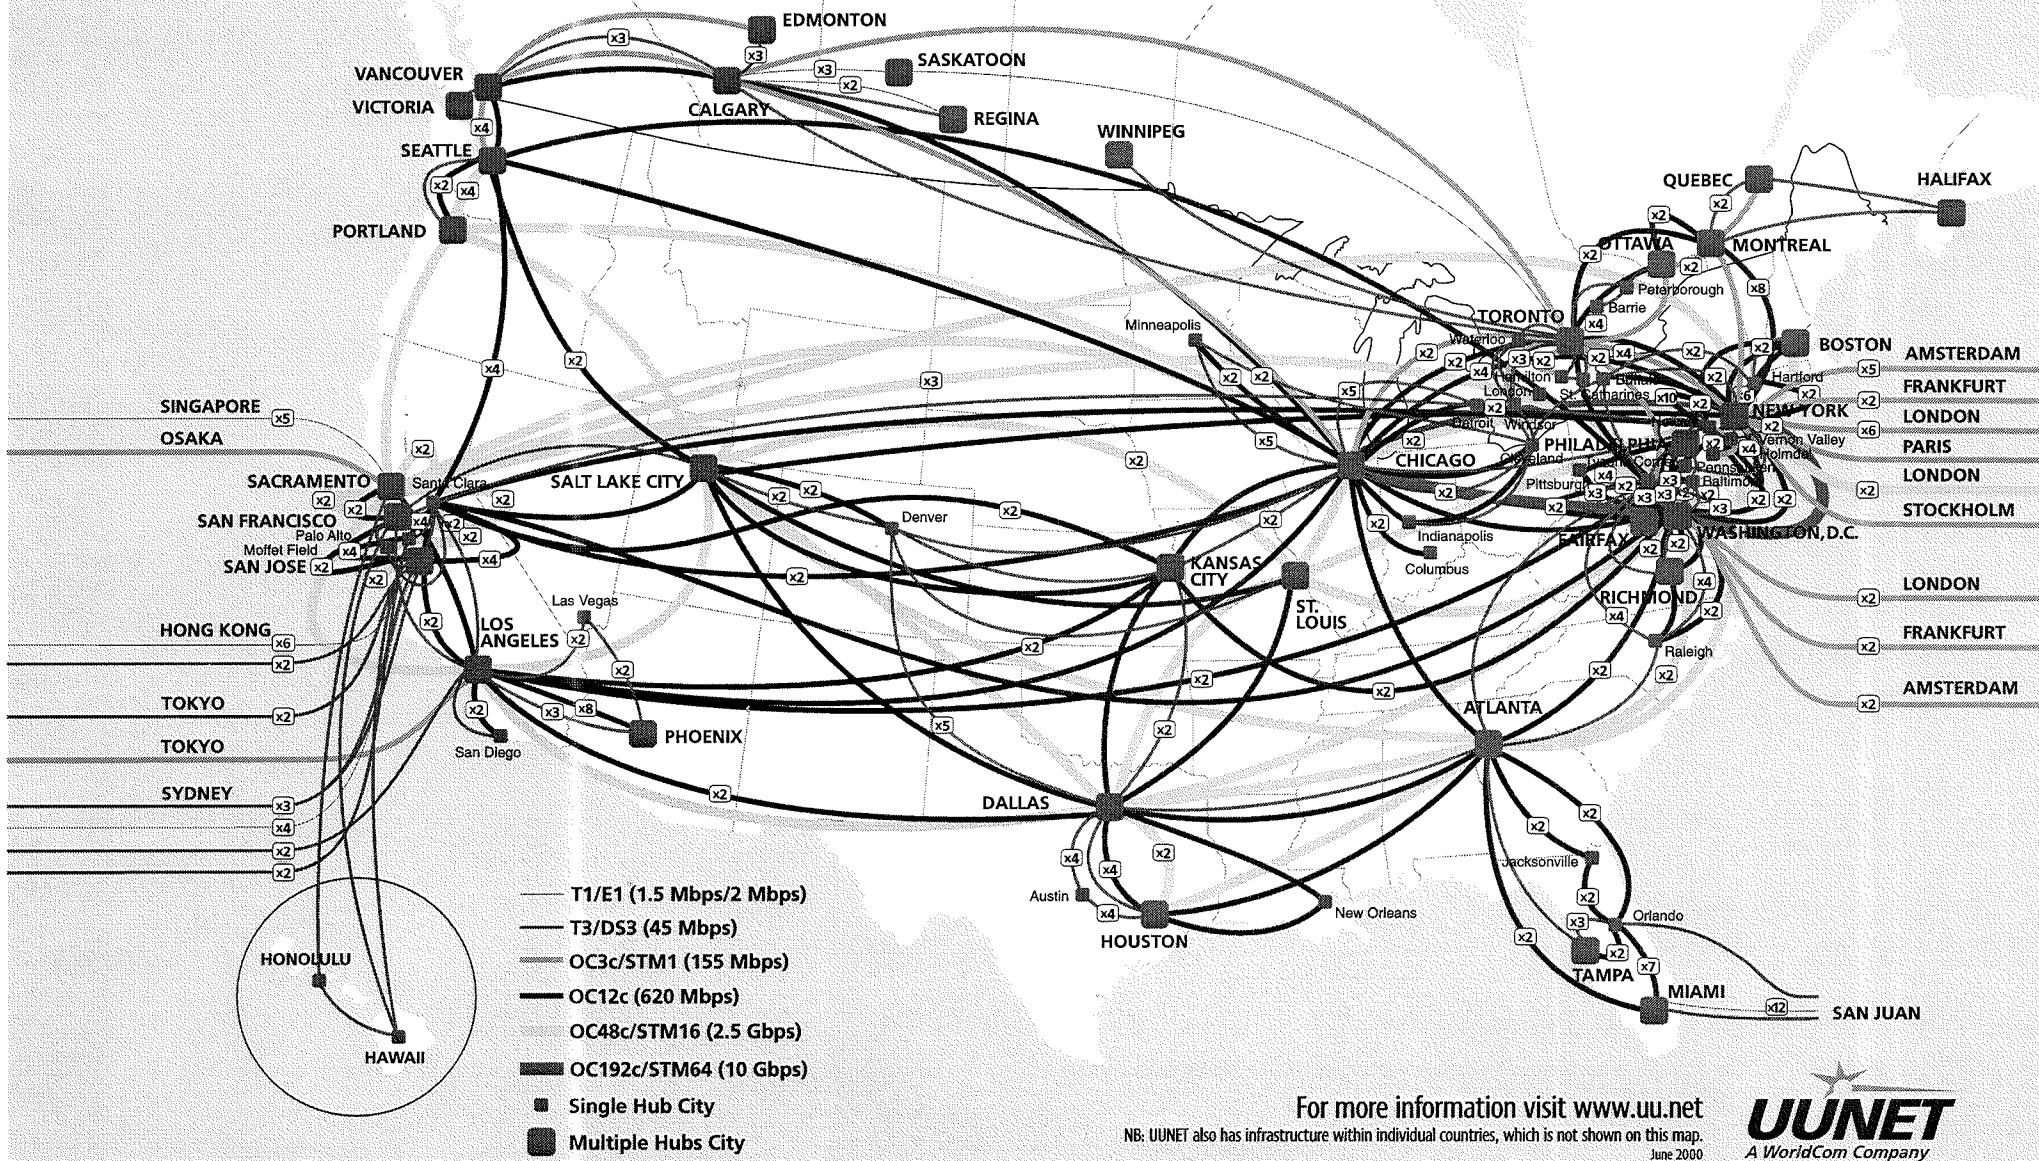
EDMONTON
SASKATOON
VANCOUVER
VICTORIA
CALGARY
REGINA
WINNIPEG
SEATTLE
PORTLAND
QUEBEC
HALIFAX
OTTAWA
MONTREAL
Peterborough
Barrie
TORONTO
BOSTON
AMSTERDAM
FRANKFURT
LONDON
PARIS
LONDON
STOCKHOLM
Minneapolis
Waterloo
Hamilton
London
St. Catharines
Buffalo
Hartford
NEW YORK
Detroit
Windsor
PHILADELPHIA
Vernon Valley
Holmdel
Cleveland
Pittsburgh
Baltimore
CHICAGO
SINGAPORE
OSAKA
SACRAMENTO
Santa Clara
SALT LAKE CITY
SAN FRANCISCO
Palo Alto
Moffet Field
SAN JOSE
Denver
Indianapolis
Columbus
FAIRFAX
WASHINGTON, D.C.
KANSAS CITY
LONDON
RICHMOND
FRANKFURT
HONG KONG
Las Vegas
LOS ANGELES
ST. LOUIS
Raleigh
AMSTERDAM
TOKYO
TOKYO
PHOENIX
San Diego
ATLANTA
SYDNEY
DALLAS
Jacksonville
Austin
New Orleans
Orlando
HOUSTON
TAMPA
MIAMI
SAN JUAN
HONOLULU
HAWAII
x3 x3 x3 x2 x4 x2 x4 x4 x2 x2 x2 x2 x8 x5 x2 x2 x4 x6 x2 x2 x2 x2 x4 x2 x10 x2 x3 x3 x2 x5 x5 x2 x2 x2 x2 x4 x2 x2 x6 x2 x2 x3 x4 x2 x2 x12 x7 x2 x3 x2 x2 x2 x4 x4 x4 x2 x5 x2 x2 x3 x8 x2 x2
T1/E1 (1.5 Mbps/2 Mbps)
T3/DS3 (45 Mbps)
OC3c/STM1 (155 Mbps)
OC12c (620 Mbps)
OC48c/STM16 (2.5 Gbps)
OC192c/STM64 (10 Gbps)
Single Hub City
Multiple Hubs City
For more information visit www.uu.net
NB: UUNET also has infrastructure within individual countries, which is not shown on this map.
June 2000
UUNET
A WorldCom Company